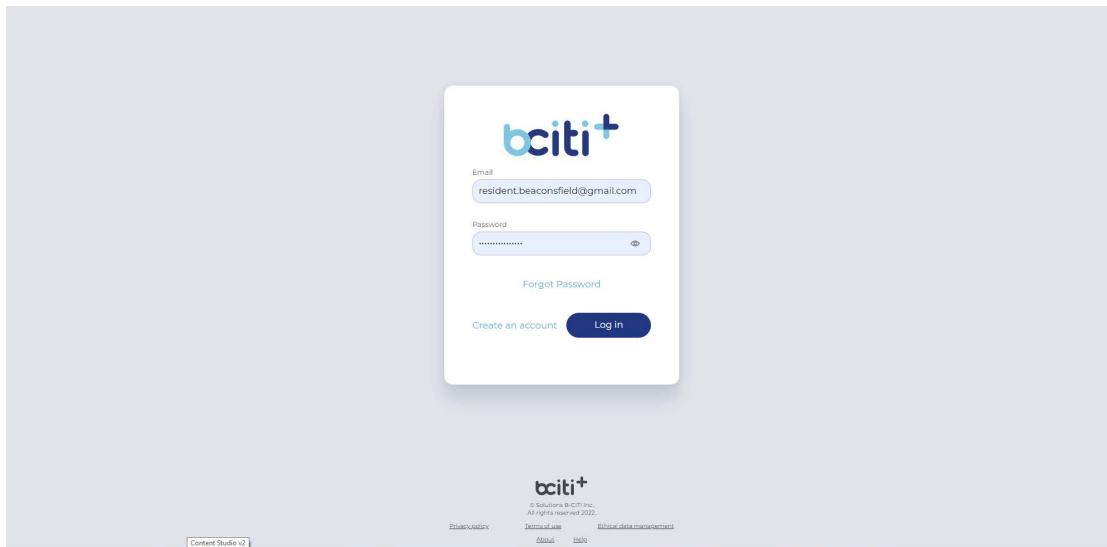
bciti+

Email
resident.beaconsfield@gmail.com

Password
················

Forgot Password

Create an account
Log in

bciti+
© Solutions B-CITI Inc.
All rights reserved 2022.

Privacy policy
Terms of use
Ethical data management
About
Help

Content Studio v2